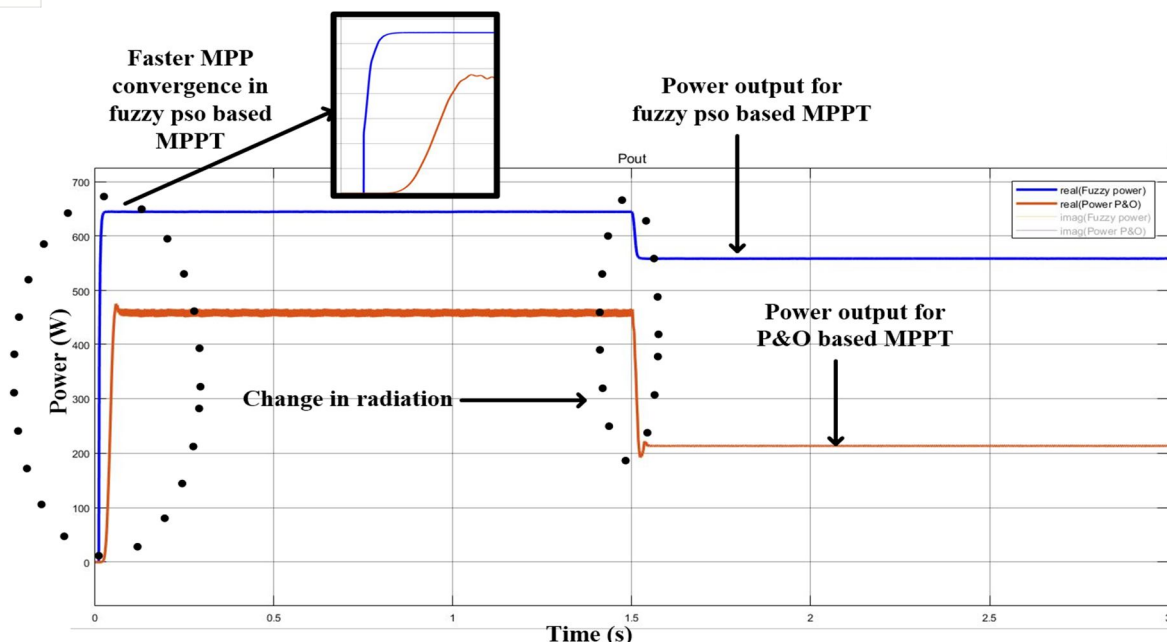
Faster MPP convergence in fuzzy pso based MPPT

Power output for fuzzy pso based MPPT

Pout

real(Fuzzy power)
real(Power P&O)
imag(Fuzzy power)
imag(Power P&O)

700
600
500
400
300
200
100
0

Power (W)

Change in radiation

Power output for P&O based MPPT

0
0.5
1
1.5
2
2.5

Time (s)